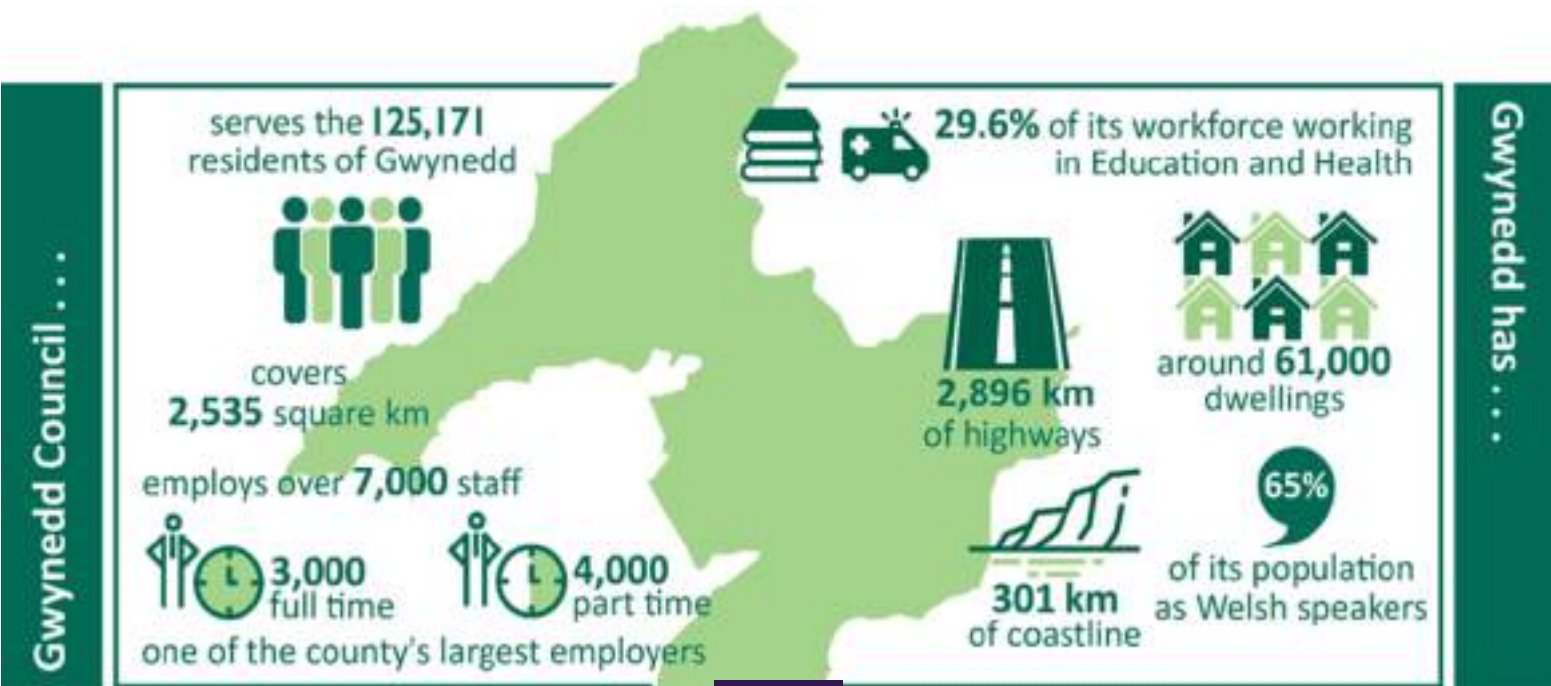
Gwynedd Council . . .

serves the 125,171 residents of Gwynedd

covers 2,535 square km

employs over 7,000 staff

3,000 full time

4,000 part time

one of the county's largest employers

29.6% of its workforce working in Education and Health

2,896 km of highways

around 61,000 dwellings

301 km of coastline

65% of its population as Welsh speakers

Gwynedd has . . .